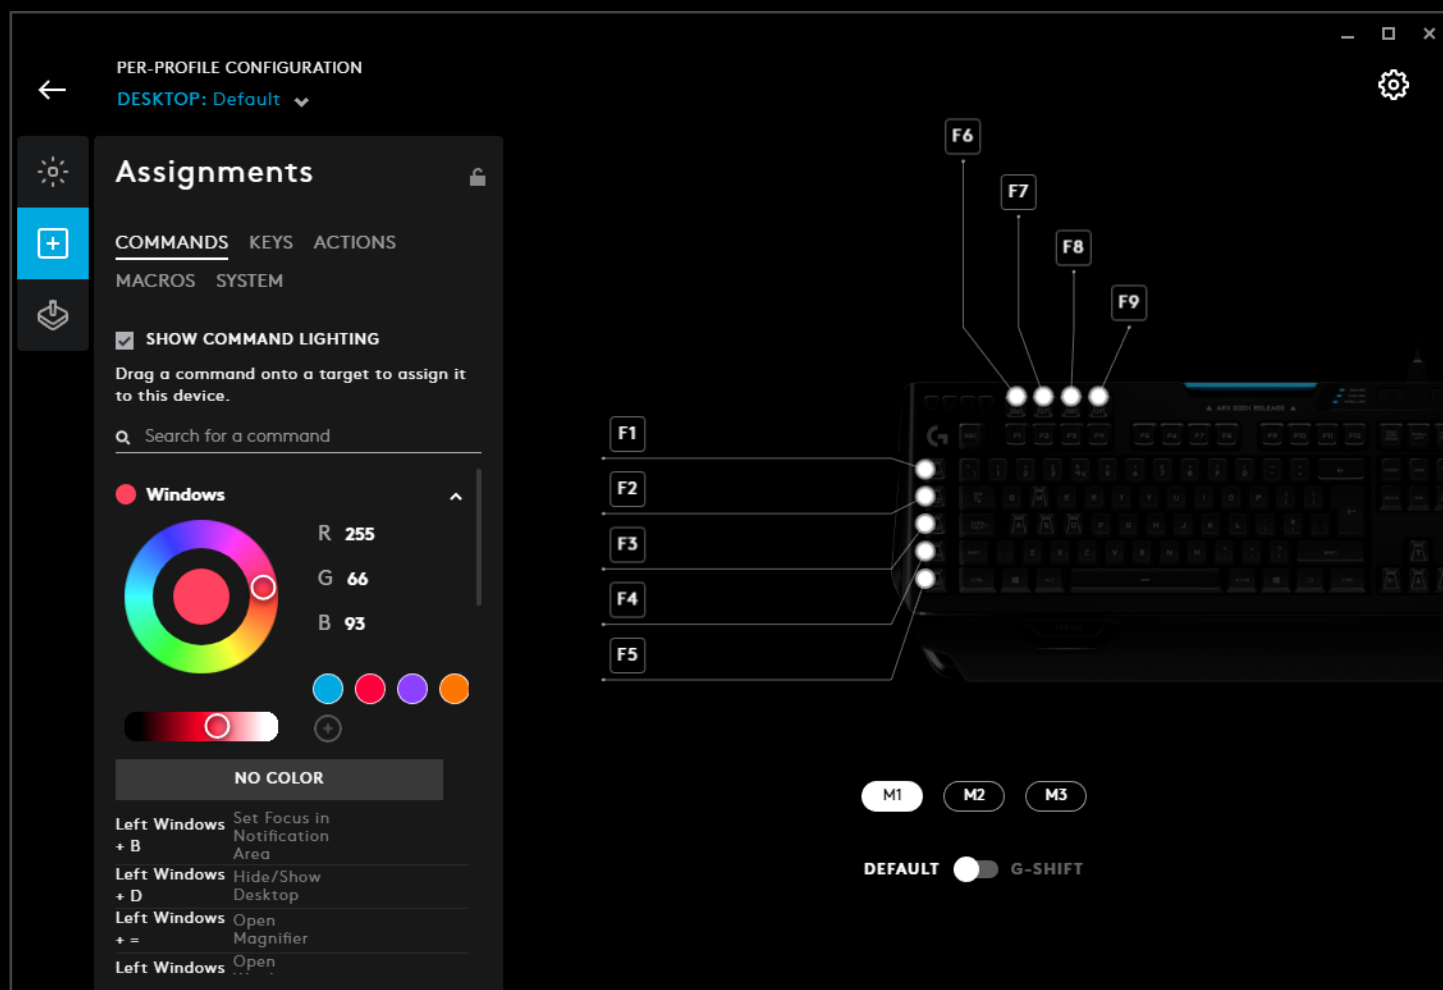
PER-PROFILE CONFIGURATION
DESKTOP: Default

Assignments

COMMANDS KEYS ACTIONS
MACROS SYSTEM

SHOW COMMAND LIGHTING

Drag a command onto a target to assign it to this device.

Search for a command

Windows

R 255
G 66
B 93

NO COLOR

| Left Windows + B | Set Focus in Notification Area |
|---|---|
| Left Windows + D | Hide/Show Desktop |
| Left Windows + = | Open Magnifier |
| Left Windows | Open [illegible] |

F6
F7
F8
F9
F1
F2
F3
F4
F5

M1 M2 M3

DEFAULT G-SHIFT